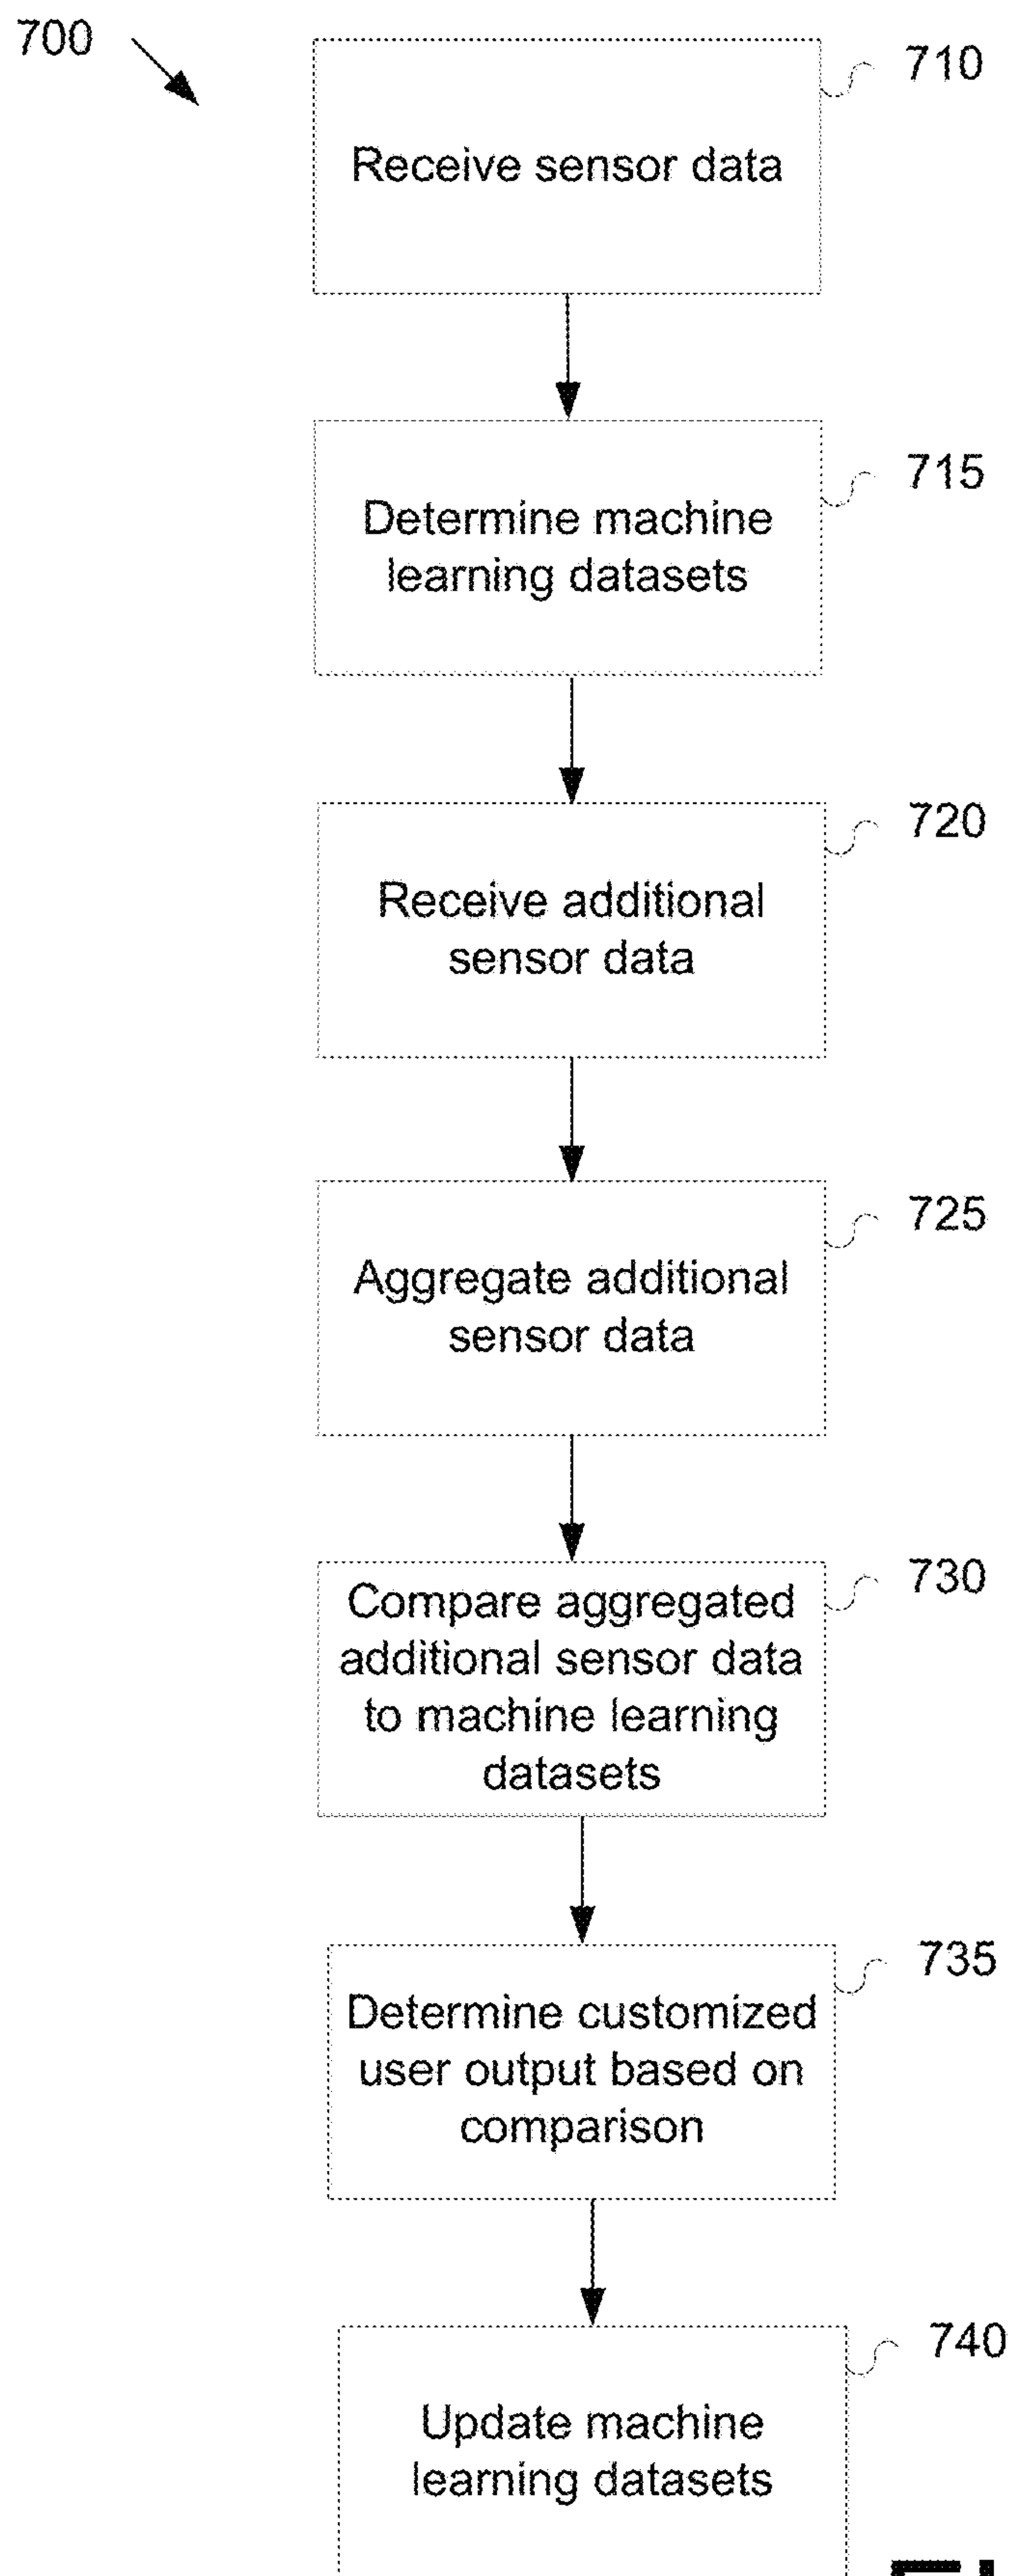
700

710

Receive sensor data

715

Determine machine learning datasets

720

Receive additional sensor data

725

Aggregate additional sensor data

730

Compare aggregated additional sensor data to machine learning datasets

735

Determine customized user output based on comparison

740

Update machine learning datasets

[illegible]